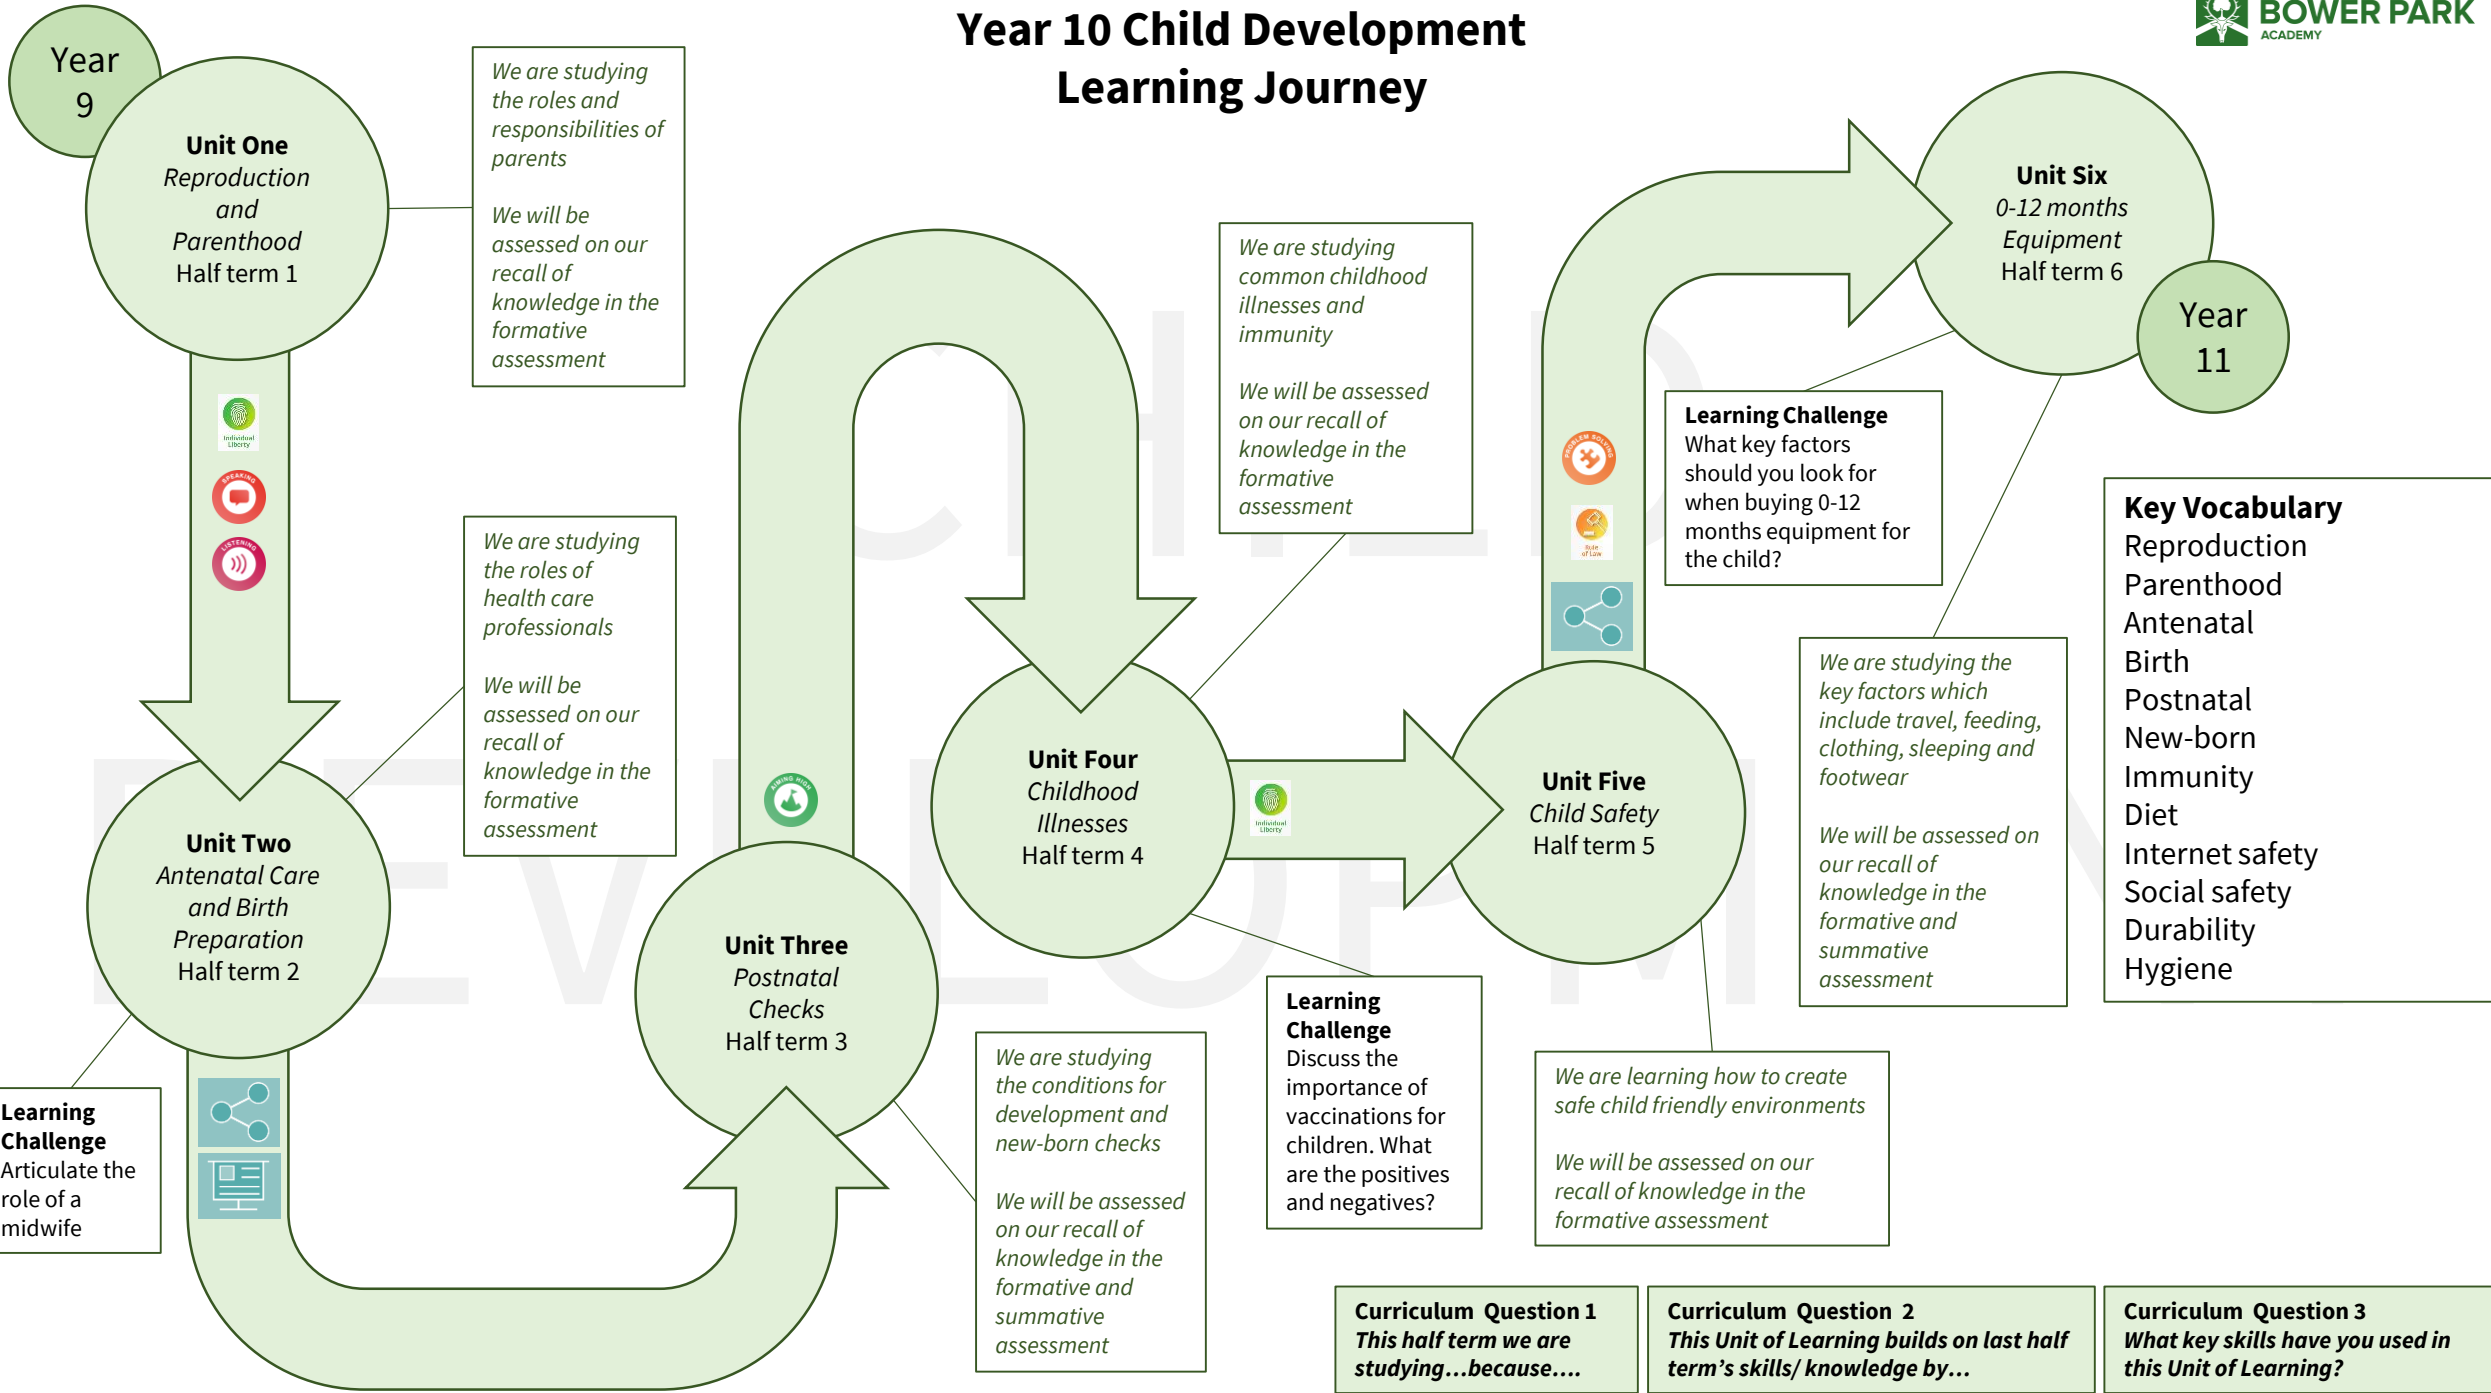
Year 10 Child Development Learning Journey

BOWER PARK ACADEMY

Year 9

Unit One
Reproduction and Parenthood
Half term 1

We are studying the roles and responsibilities of parents

We will be assessed on our recall of knowledge in the formative assessment

Individual Liberty

SPEAKING

LISTENING

Unit Two
Antenatal Care and Birth Preparation
Half term 2

We are studying the roles of health care professionals

We will be assessed on our recall of knowledge in the formative assessment

Learning Challenge
Articulate the role of a midwife

AIMING HIGH

Unit Three
Postnatal Checks
Half term 3

We are studying the conditions for development and new-born checks

We will be assessed on our recall of knowledge in the formative and summative assessment

Unit Four
Childhood Illnesses
Half term 4

We are studying common childhood illnesses and immunity

We will be assessed on our recall of knowledge in the formative assessment

Learning Challenge
Discuss the importance of vaccinations for children. What are the positives and negatives?

Individual Liberty

Unit Five
Child Safety
Half term 5

PROBLEM SOLVING

Rule of Law

We are learning how to create safe child friendly environments

We will be assessed on our recall of knowledge in the formative assessment

Unit Six
0-12 months Equipment
Half term 6

Year 11

Learning Challenge
What key factors should you look for when buying 0-12 months equipment for the child?

We are studying the key factors which include travel, feeding, clothing, sleeping and footwear

We will be assessed on our recall of knowledge in the formative and summative assessment

Key Vocabulary
Reproduction
Parenthood
Antenatal
Birth
Postnatal
New-born
Immunity
Diet
Internet safety
Social safety
Durability
Hygiene

Curriculum Question 1
This half term we are studying…because….

Curriculum Question 2
This Unit of Learning builds on last half term's skills/ knowledge by…

Curriculum Question 3
What key skills have you used in this Unit of Learning?